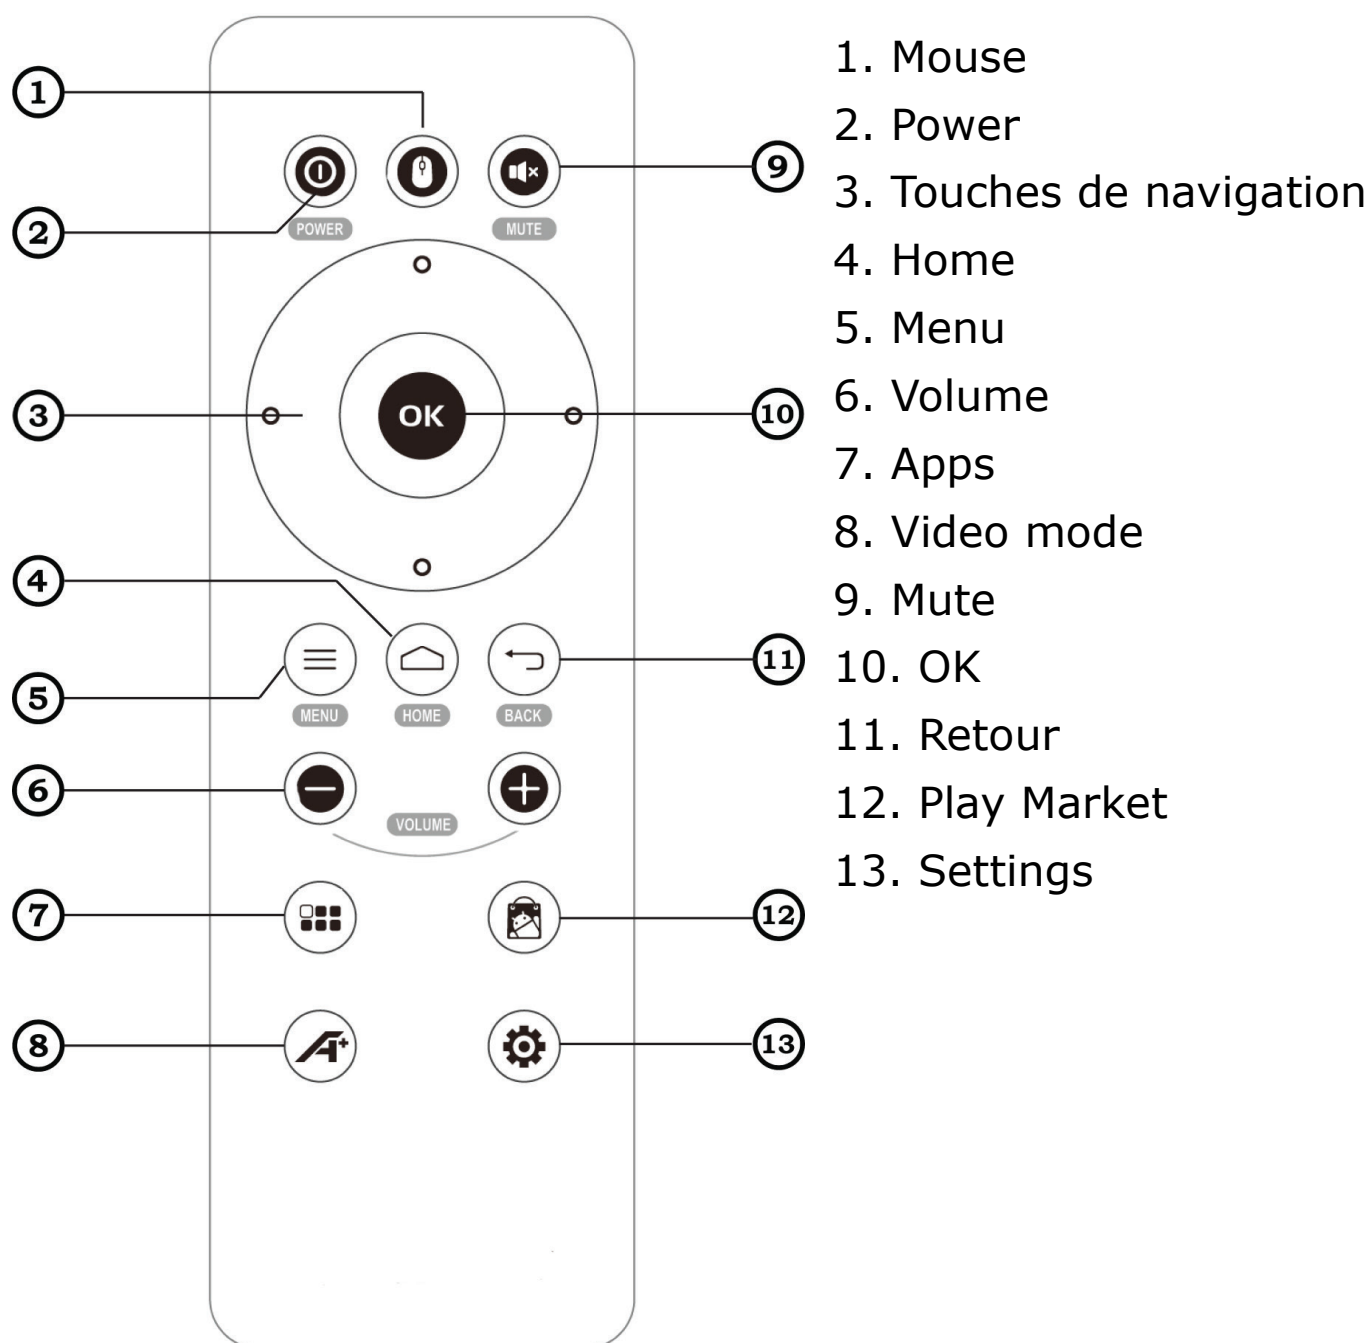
1
2
POWER
MUTE
9
3
OK
10
4
5
MENU
HOME
BACK
11
6
VOLUME
7
12
8
13

1. Mouse
2. Power
3. Touches de navigation
4. Home
5. Menu
6. Volume
7. Apps
8. Video mode
9. Mute
10. OK
11. Retour
12. Play Market
13. Settings